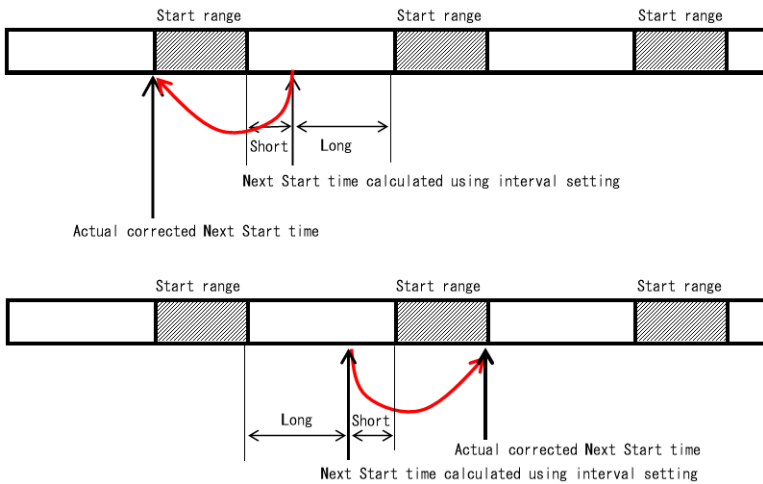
Start range
Start range
Start range

Short
Long

Next Start time calculated using interval setting

Actual corrected Next Start time

Start range
Start range
Start range

Long
Short

Actual corrected Next Start time

Next Start time calculated using interval setting